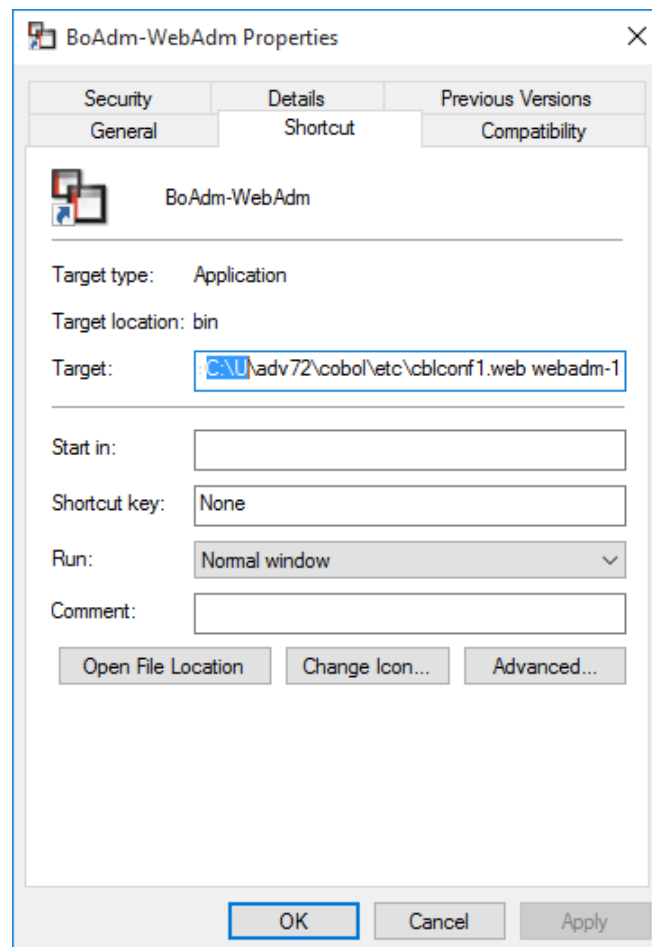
BoAdm-WebAdm Properties

Security
Details
Previous Versions
General
Shortcut
Compatibility

BoAdm-WebAdm

Target type: Application

Target location: bin

Target: C:\U\adv72\cobol\etc\cblconf1.web webadm-1

Start in:

Shortcut key: None

Run: Normal window

Comment:

Open File Location
Change Icon...
Advanced...

OK
Cancel
Apply